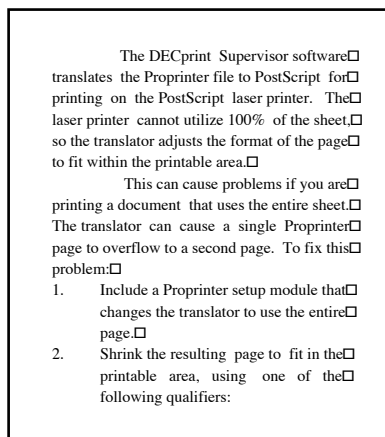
The DECprint Supervisor software□ translates the Proprinter file to PostScript for□ printing on the PostScript laser printer. The□ laser printer cannot utilize 100% of the sheet,□ so the translator adjusts the format of the page□ to fit within the printable area.□

This can cause problems if you are□ printing a document that uses the entire sheet.□ The translator can cause a single Proprinter□ page to overflow to a second page. To fix this□ problem:□

1. Include a Proprinter setup module that□ changes the translator to use the entire□ page.□

2. Shrink the resulting page to fit in the□ printable area, using one of the□ following qualifiers: